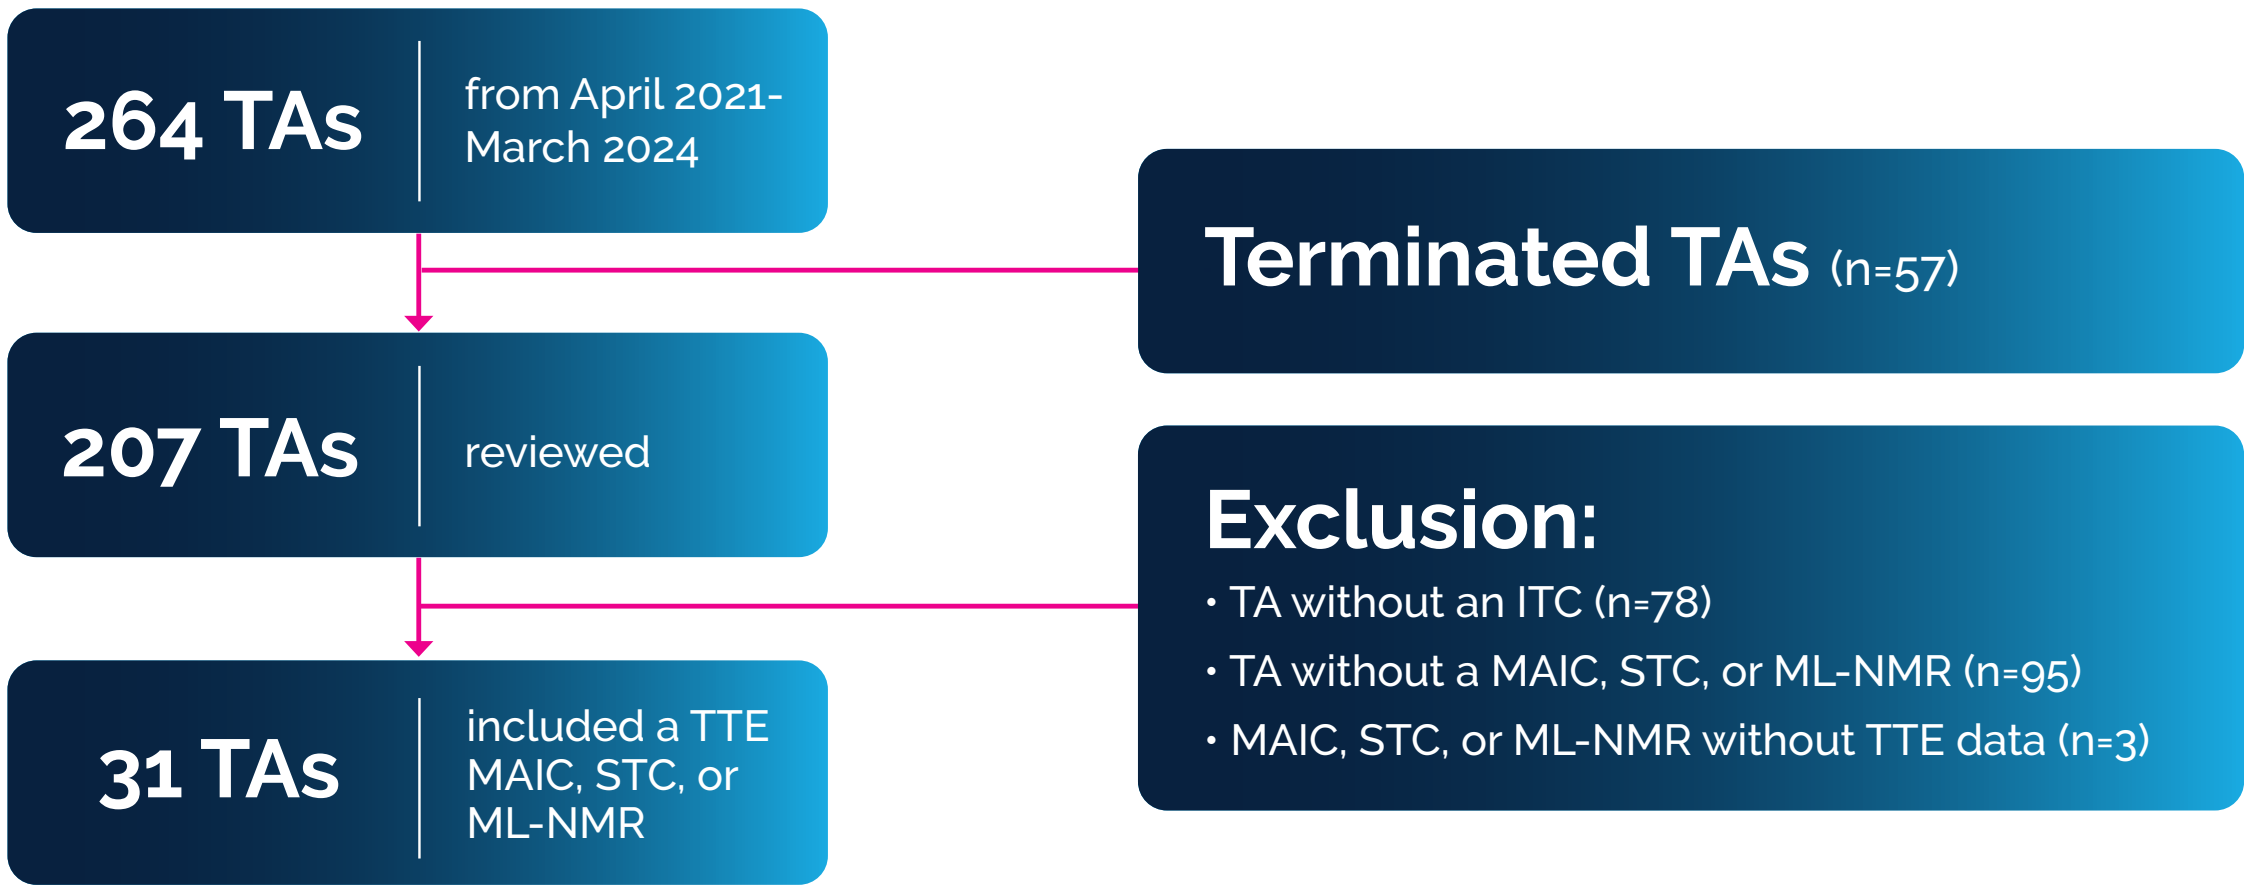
264 TAs

from April 2021-March 2024

Terminated TAs (n=57)

207 TAs

reviewed

Exclusion:

• TA without an ITC (n=78)

• TA without a MAIC, STC, or ML-NMR (n=95)

• MAIC, STC, or ML-NMR without TTE data (n=3)

31 TAs

included a TTE MAIC, STC, or ML-NMR